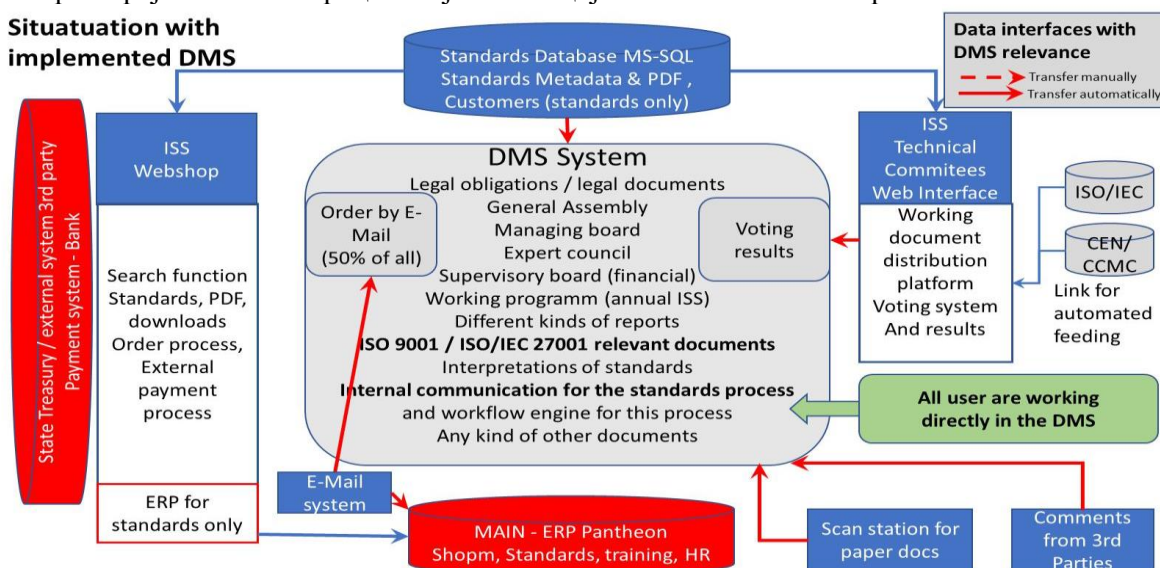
Situatuation with implemented DMS

Standards Database MS-SQL
Standards Metadata & PDF ,
Customers (standards only)

Data interfaces with DMS relevance
Transfer manually
Transfer automatically

State Treasury / external system 3rd party
Payment system - Bank

ISS
Webshop

Search function
Standards, PDF,
downloads
Order process,
External
payment
process

ERP for
standards only

DMS System
Legal obligations / legal documents
General Assembly
Managing board
Expert council
Supervisory board (financial)
Working programm (annual ISS)
Different kinds of reports
ISO 9001 / ISO/IEC 27001 relevant documents
Interpretations of standards
Internal communication for the standards process
and workflow engine for this process
Any kind of other documents

Order by E-Mail
(50% of all)

Voting
results

ISS
Technical
Commitees
Web Interface

Working
document
distribution
platform
Voting system
And results

ISO/IEC

CEN/
CCMC

Link for
automated
feeding

All user are working
directly in the DMS

E-Mail
system

MAIN - ERP Pantheon
Shopm, Standards, training, HR

Scan station for
paper docs

Comments
from 3rd
Parties